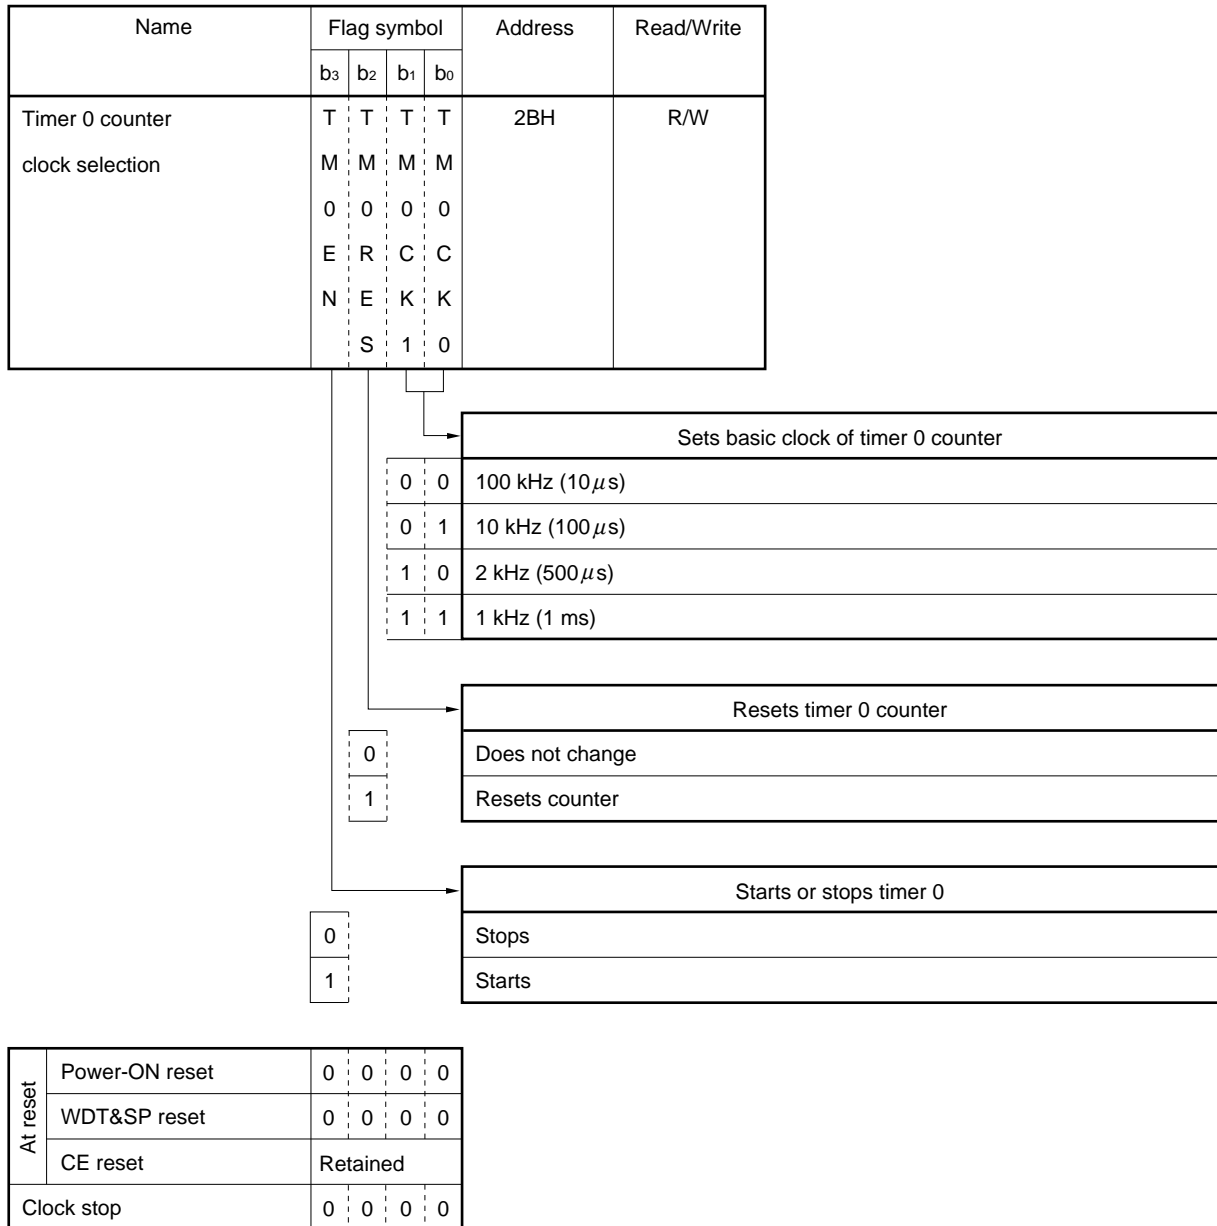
| Name | Flag symbol | | | | Address | Read/Write |
|---|---|---|---|---|---|---|
| | $b_3$ | $b_2$ | $b_1$ | $b_0$ | | |
| Timer 0 counter clock selection | TM0EN | TM0RES | TM0CK1 | TM0CK0 | 2BH | R/W |

| | | Sets basic clock of timer 0 counter |
|---|---|---|
| 0 | 0 | 100 kHz (10$\mu$s) |
| 0 | 1 | 10 kHz (100$\mu$s) |
| 1 | 0 | 2 kHz (500$\mu$s) |
| 1 | 1 | 1 kHz (1 ms) |

| | Resets timer 0 counter |
|---|---|
| 0 | Does not change |
| 1 | Resets counter |

| | Starts or stops timer 0 |
|---|---|
| 0 | Stops |
| 1 | Starts |

| | | | | | |
|---|---|---|---|---|---|
| At reset | Power-ON reset | 0 | 0 | 0 | 0 |
| At reset | WDT&SP reset | 0 | 0 | 0 | 0 |
| At reset | CE reset | Retained | | | |
| Clock stop | | 0 | 0 | 0 | 0 |